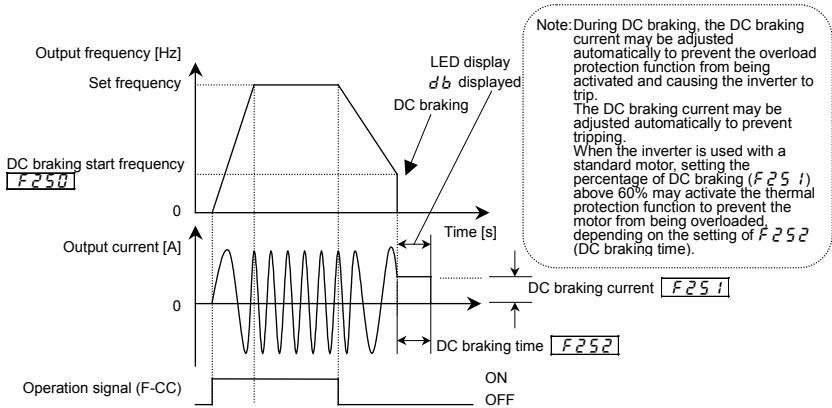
Output frequency [Hz]

Set frequency

LED display
db displayed

DC braking

DC braking start frequency
F250

0

Time [s]

Output current [A]

0

DC braking current F251

DC braking time F252

Operation signal (F-CC)

ON
OFF

Note: During DC braking, the DC braking current may be adjusted automatically to prevent the overload protection function from being activated and causing the inverter to trip.
The DC braking current may be adjusted automatically to prevent tripping.
When the inverter is used with a standard motor, setting the percentage of DC braking (F251) above 60% may activate the thermal protection function to prevent the motor from being overloaded, depending on the setting of F252 (DC braking time).